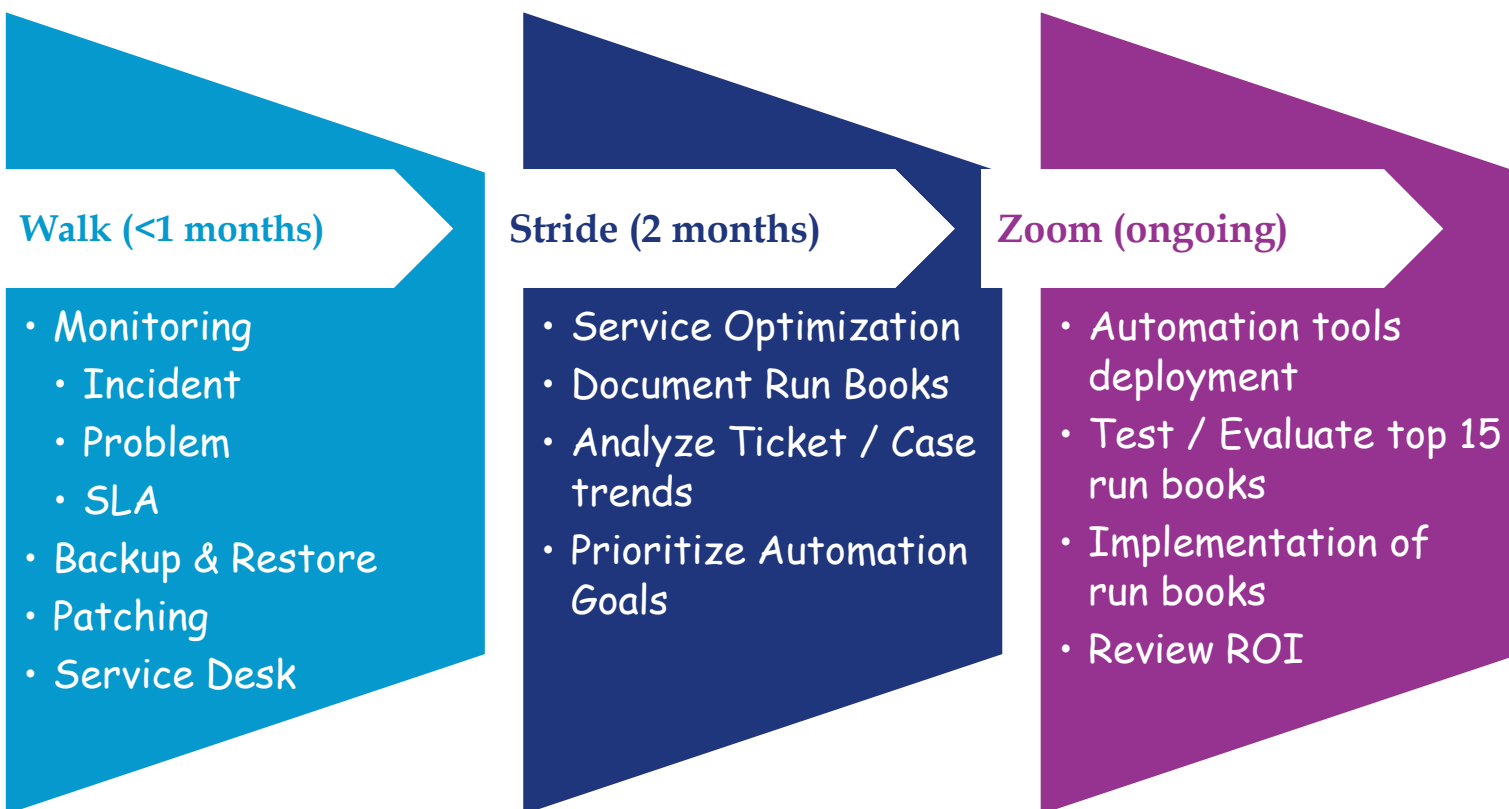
Walk (<1 months)

- Monitoring
  - Incident
  - Problem
  - SLA
- Backup & Restore
- Patching
- Service Desk

Stride (2 months)

- Service Optimization
- Document Run Books
- Analyze Ticket / Case trends
- Prioritize Automation Goals

Zoom (ongoing)

- Automation tools deployment
- Test / Evaluate top 15 run books
- Implementation of run books
- Review ROI